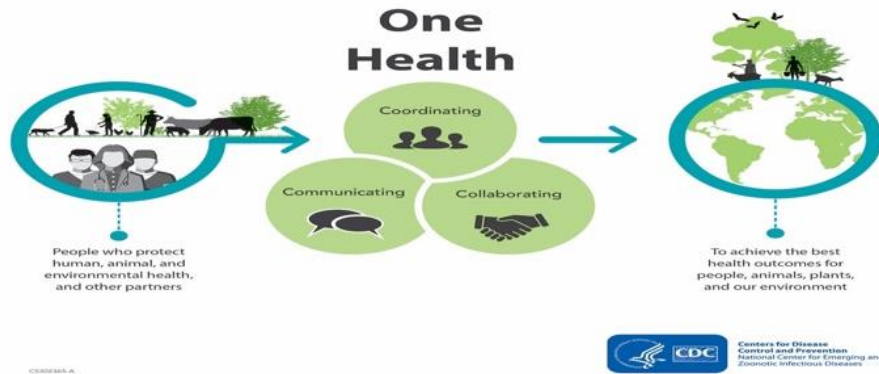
One Health

People who protect human, animal, and environmental health, and other partners

Coordinating

Communicating

Collaborating

To achieve the best health outcomes for people, animals, plants, and our environment

CDC

Centers for Disease Control and Prevention
National Center for Emerging and Zoonotic Infectious Diseases

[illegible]